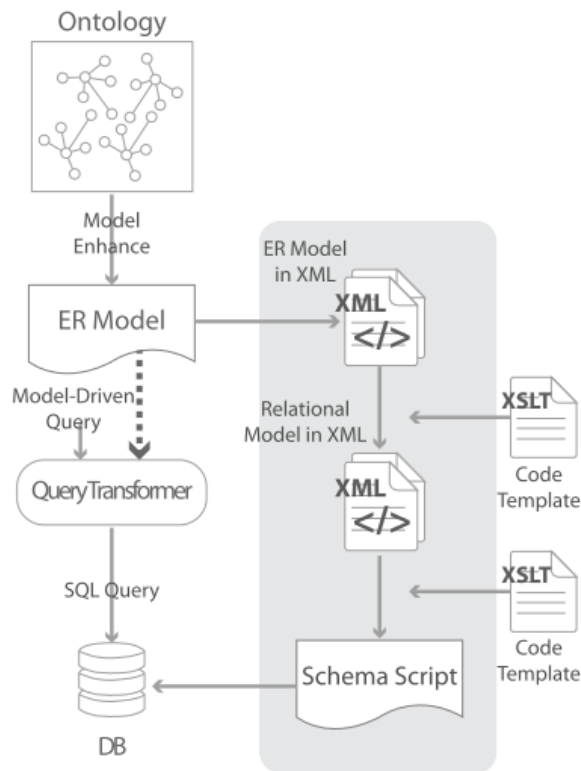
Ontology

Model Enhance

ER Model

ER Model in XML

XML
</>

Model-Driven Query

QueryTransformer

Relational Model in XML

XSLT

Code Template

XML
</>

XSLT

Code Template

SQL Query

Schema Script

DB